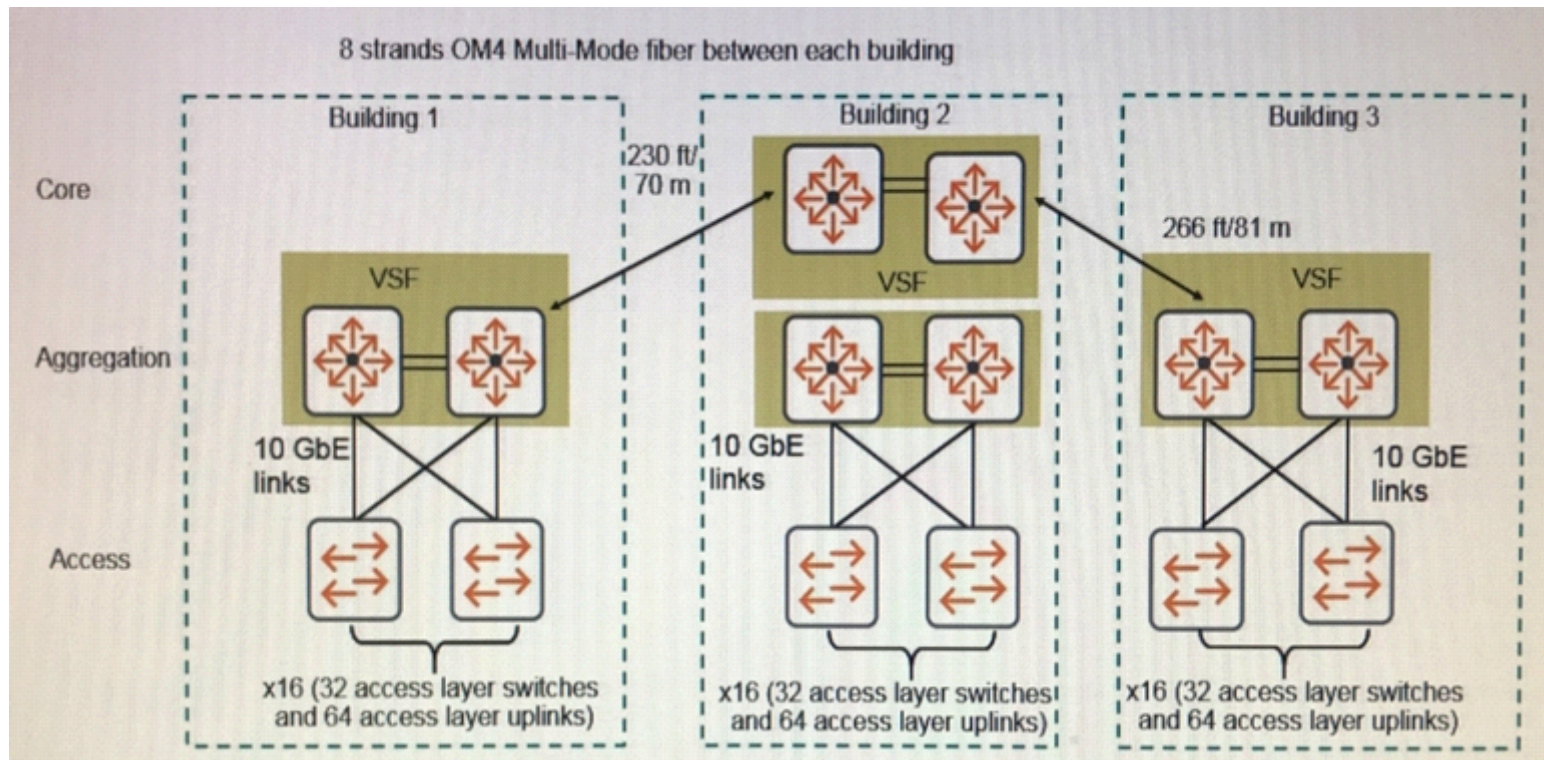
8 strands OM4 Multi-Mode fiber between each building

Building 1

Building 2

Building 3

Core

Aggregation

Access

230 ft/
70 m

266 ft/81 m

VSF

VSF

VSF

10 GbE
links

10 GbE
links

10 GbE
links

x16 (32 access layer switches and 64 access layer uplinks)

x16 (32 access layer switches and 64 access layer uplinks)

x16 (32 access layer switches and 64 access layer uplinks)